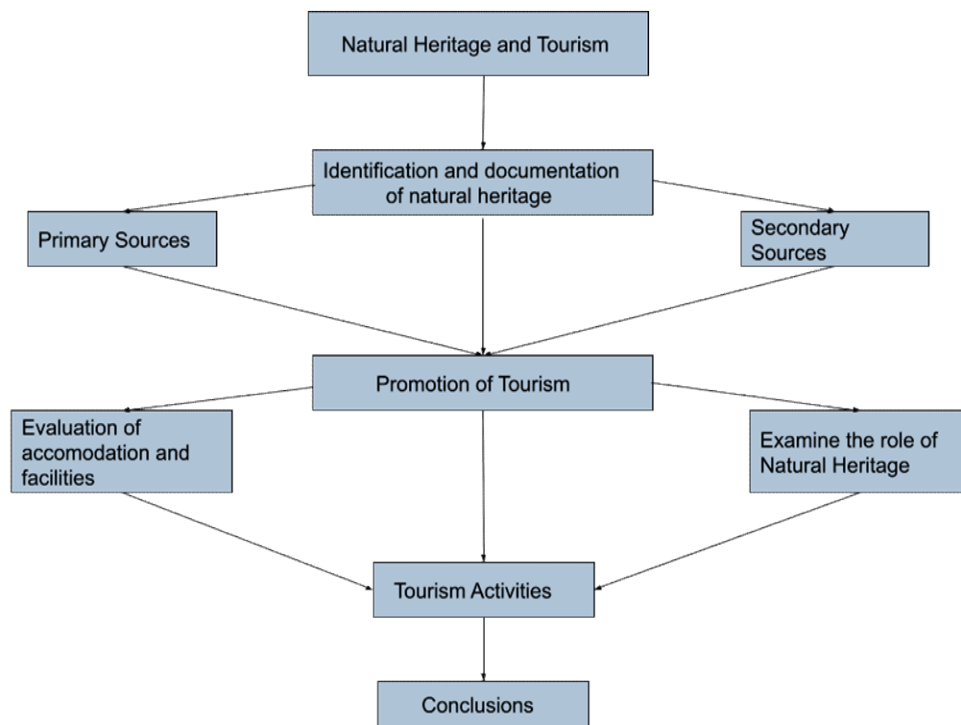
Natural Heritage and Tourism

Identification and documentation of natural heritage

Primary Sources

Secondary Sources

Promotion of Tourism

Evaluation of accomodation and facilities

Examine the role of Natural Heritage

Tourism Activities

Conclusions